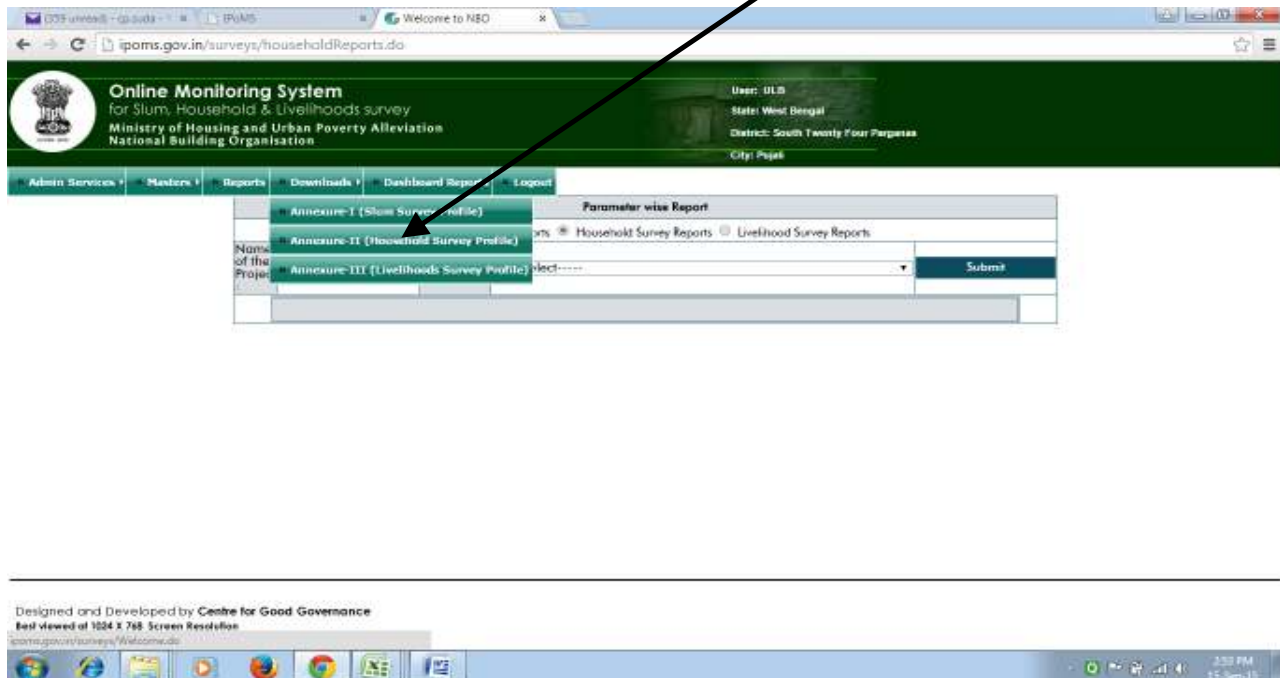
(359 unread) - cp.suda - × | IPoMS × | Welcome to NBO ×

ipoms.gov.in/surveys/householdReports.do

Online Monitoring System
for Slum, Household & Livelihoods survey
Ministry of Housing and Urban Poverty Alleviation
National Building Organisation

User: ULB
State: West Bengal
District: South Twenty Four Parganas
City: Pujali

Admin Services | Masters | Reports | Downloads | Dashboard Reports | Logout

Annexure-I (Slum Survey Profile)
Annexure-II (Household Survey Profile)
Annexure-III (Livelihoods Survey Profile)

Parameter wise Report

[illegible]orts ● Household Survey Reports ○ Livelihood Survey Reports

Name of the Project

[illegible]elect-----

Submit

Designed and Developed by Centre for Good Governance
Best viewed at 1024 X 768 Screen Resolution

ipoms.gov.in/surveys/Welcome.do

2:53 PM
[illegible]